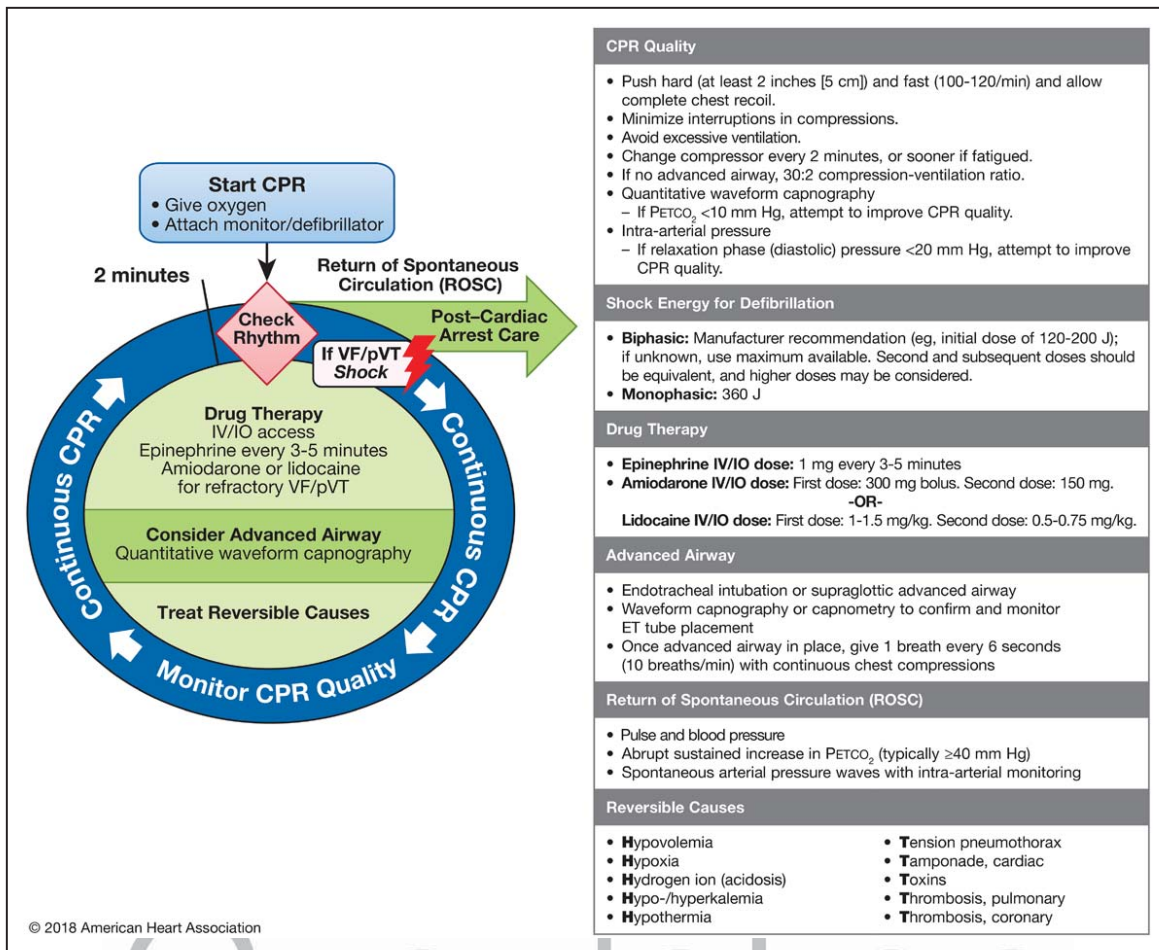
Start CPR
• Give oxygen
• Attach monitor/defibrillator

2 minutes

Return of Spontaneous Circulation (ROSC)

Check Rhythm

Post–Cardiac Arrest Care

If VF/pVT
Shock

Drug Therapy
IV/IO access
Epinephrine every 3-5 minutes
Amiodarone or lidocaine for refractory VF/pVT

Consider Advanced Airway
Quantitative waveform capnography

Treat Reversible Causes

Continuous CPR

Continuous CPR

Monitor CPR Quality

© 2018 American Heart Association

CPR Quality

• Push hard (at least 2 inches [5 cm]) and fast (100-120/min) and allow complete chest recoil.
• Minimize interruptions in compressions.
• Avoid excessive ventilation.
• Change compressor every 2 minutes, or sooner if fatigued.
• If no advanced airway, 30:2 compression-ventilation ratio.
• Quantitative waveform capnography
– If $P_{ETCO_2}$ <10 mm Hg, attempt to improve CPR quality.
• Intra-arterial pressure
– If relaxation phase (diastolic) pressure <20 mm Hg, attempt to improve CPR quality.

Shock Energy for Defibrillation

• Biphasic: Manufacturer recommendation (eg, initial dose of 120-200 J); if unknown, use maximum available. Second and subsequent doses should be equivalent, and higher doses may be considered.
• Monophasic: 360 J

Drug Therapy

• Epinephrine IV/IO dose: 1 mg every 3-5 minutes
• Amiodarone IV/IO dose: First dose: 300 mg bolus. Second dose: 150 mg.
-OR-
Lidocaine IV/IO dose: First dose: 1-1.5 mg/kg. Second dose: 0.5-0.75 mg/kg.

Advanced Airway

• Endotracheal intubation or supraglottic advanced airway
• Waveform capnography or capnometry to confirm and monitor ET tube placement
• Once advanced airway in place, give 1 breath every 6 seconds (10 breaths/min) with continuous chest compressions

Return of Spontaneous Circulation (ROSC)

• Pulse and blood pressure
• Abrupt sustained increase in $P_{ETCO_2}$ (typically ≥40 mm Hg)
• Spontaneous arterial pressure waves with intra-arterial monitoring

Reversible Causes

• Hypovolemia
• Hypoxia
• Hydrogen ion (acidosis)
• Hypo-/hyperkalemia
• Hypothermia

• Tension pneumothorax
• Tamponade, cardiac
• Toxins
• Thrombosis, pulmonary
• Thrombosis, coronary